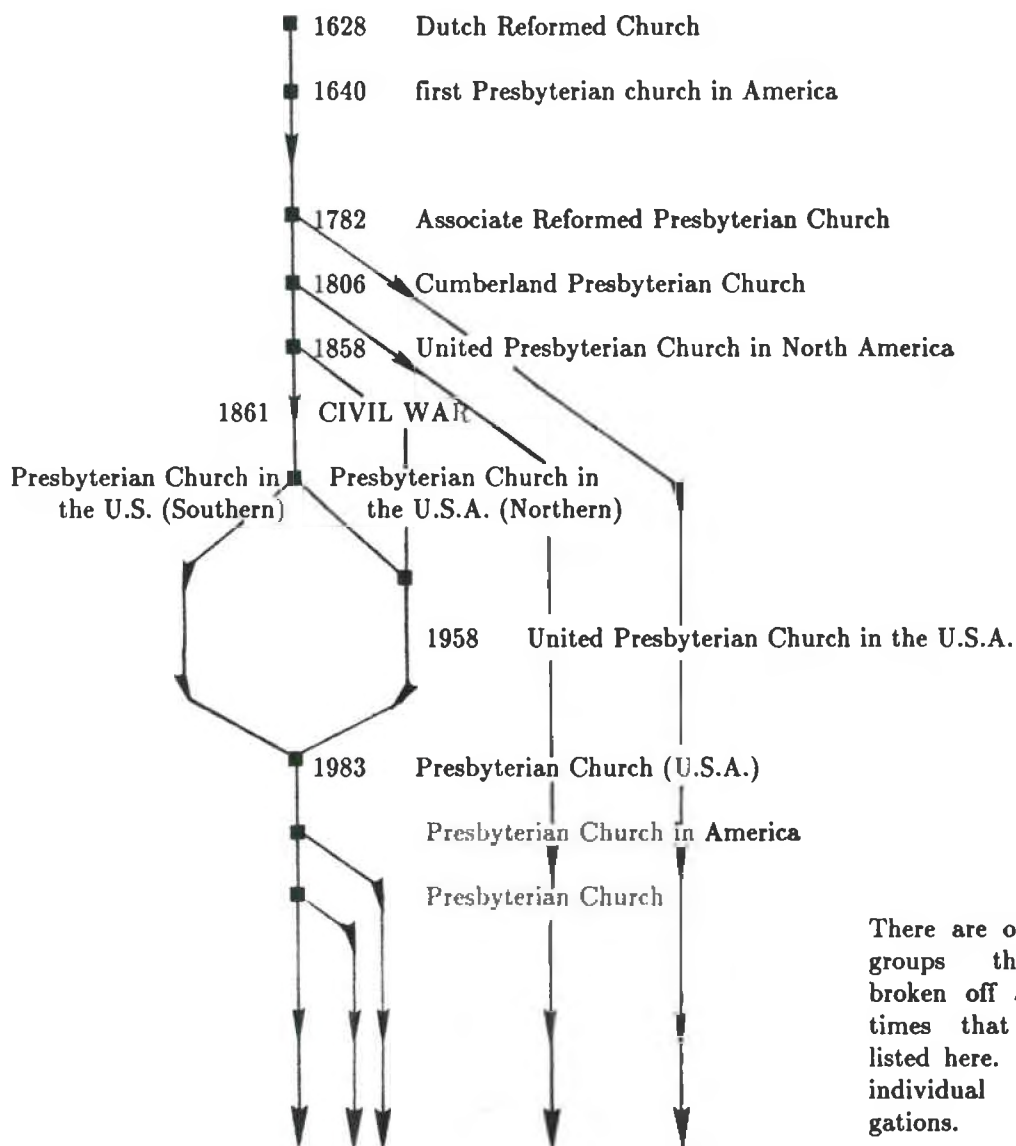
1628 Dutch Reformed Church

1640 first Presbyterian church in America

1782 Associate Reformed Presbyterian Church

1806 Cumberland Presbyterian Church

1858 United Presbyterian Church in North America

1861 CIVIL WAR

Presbyterian Church in the U.S. (Southern)

Presbyterian Church in the U.S.A. (Northern)

1958 United Presbyterian Church in the U.S.A.

1983 Presbyterian Church (U.S.A.)

Presbyterian Church in America

Presbyterian Church

There are o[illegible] groups th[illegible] broken off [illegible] times that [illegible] listed here. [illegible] individual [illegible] gations.